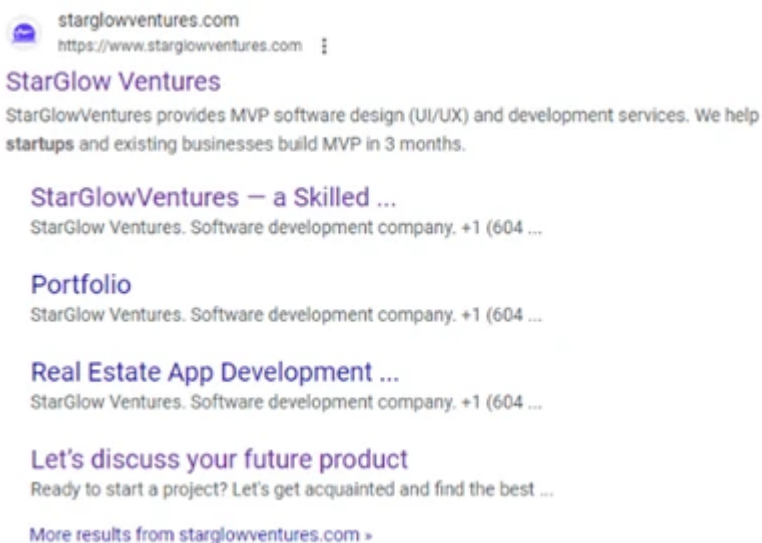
starglowventures.com
https://www.starglowventures.com ⋮

StarGlow Ventures

StarGlowVentures provides MVP software design (UI/UX) and development services. We help startups and existing businesses build MVP in 3 months.

StarGlowVentures — a Skilled ...

StarGlow Ventures. Software development company. +1 (604 ...

Portfolio

StarGlow Ventures. Software development company. +1 (604 ...

Real Estate App Development ...

StarGlow Ventures. Software development company. +1 (604 ...

Let's discuss your future product

Ready to start a project? Let's get acquainted and find the best ...

More results from starglowventures.com »